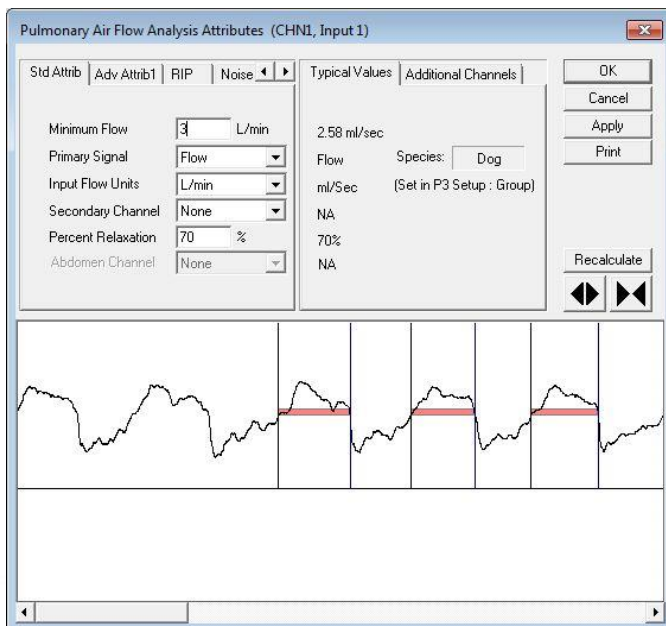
Pulmonary Air Flow Analysis Attributes (CHN1, Input 1)

Std Attrib | Adv Attrib1 | RIP | Noise

Minimum Flow 3 L/min
Primary Signal Flow
Input Flow Units L/min
Secondary Channel None
Percent Relaxation 70 %
Abdomen Channel None

Typical Values | Additional Channels

2.58 ml/sec
Flow Species: Dog
ml/Sec (Set in P3 Setup : Group)
NA
70%
NA

OK
Cancel
Apply
Print

Recalculate